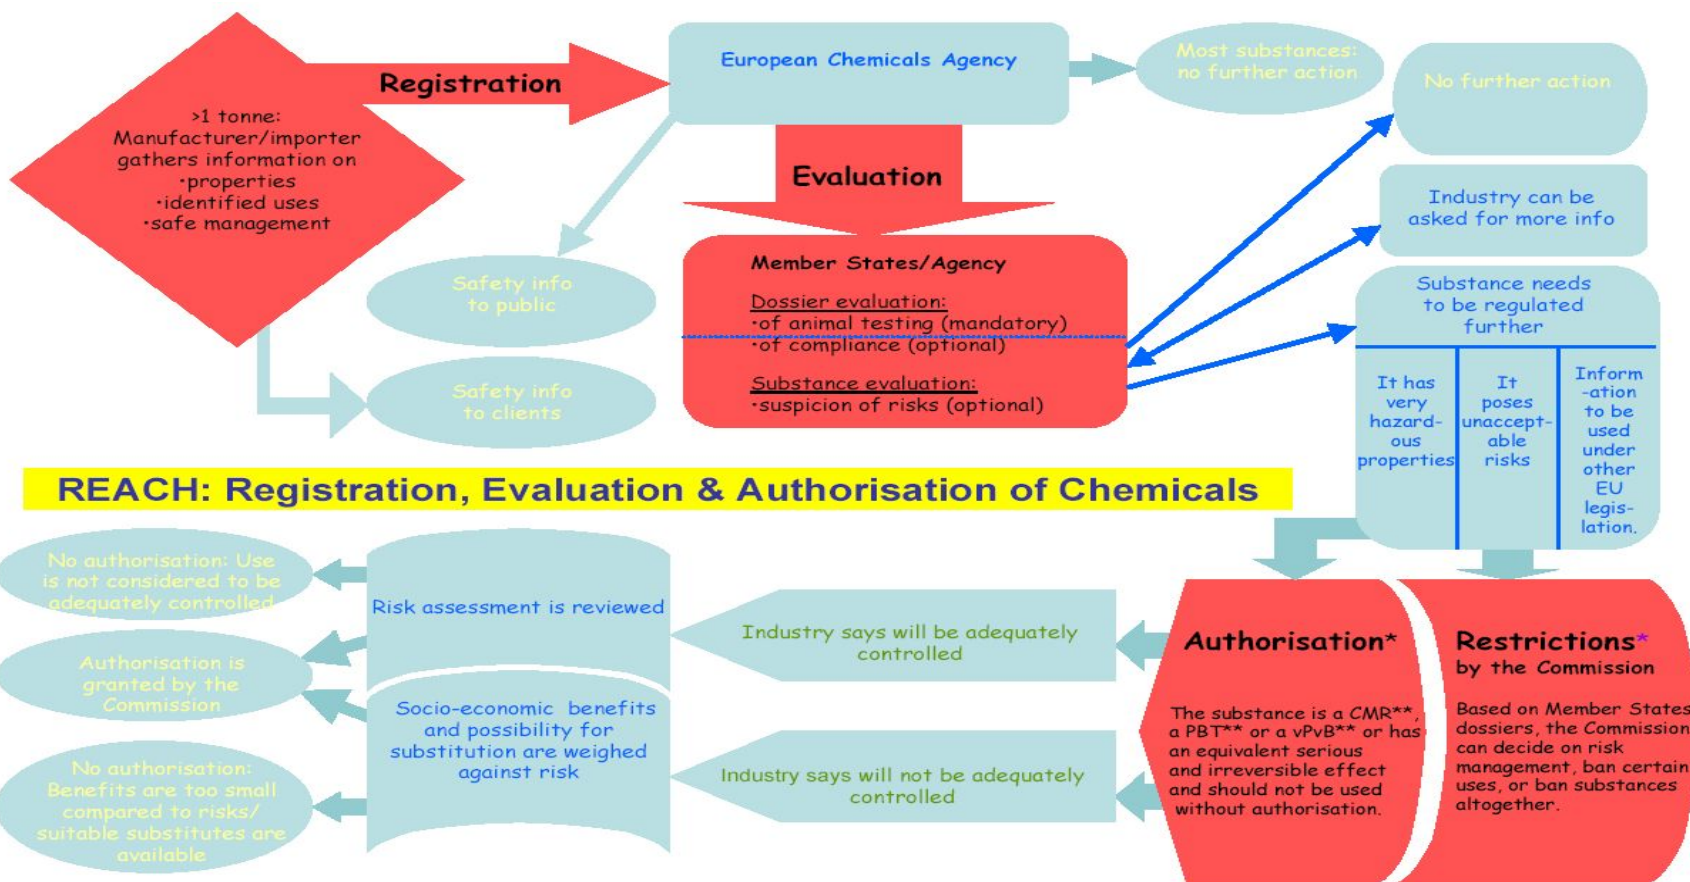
Registration

>1 tonne:
Manufacturer/importer gathers information on
·properties
·identified uses
·safe management

European Chemicals Agency

Most substances: no further action

No further action

Evaluation

Industry can be asked for more info

Safety info to public

Member States/Agency

Dossier evaluation:
·of animal testing (mandatory)
·of compliance (optional)

Substance evaluation:
·suspicion of risks (optional)

Substance needs to be regulated further

Safety info to clients

| It has very hazardous properties | It poses unacceptable risks | Information to be used under other EU legislation. |
|---|---|---|

REACH: Registration, Evaluation & Authorisation of Chemicals

No authorisation: Use is not considered to be adequately controlled

Risk assessment is reviewed

Industry says will be adequately controlled

Authorisation*

Restrictions* by the Commission

Authorisation is granted by the Commission

Socio-economic benefits and possibility for substitution are weighed against risk

The substance is a CMR**, a PBT** or a vPvB** or has an equivalent serious and irreversible effect and should not be used without authorisation.

Based on Member States dossiers, the Commission can decide on risk management, ban certain uses, or ban substances altogether.

No authorisation: Benefits are too small compared to risks/ suitable substitutes are available

Industry says will not be adequately controlled